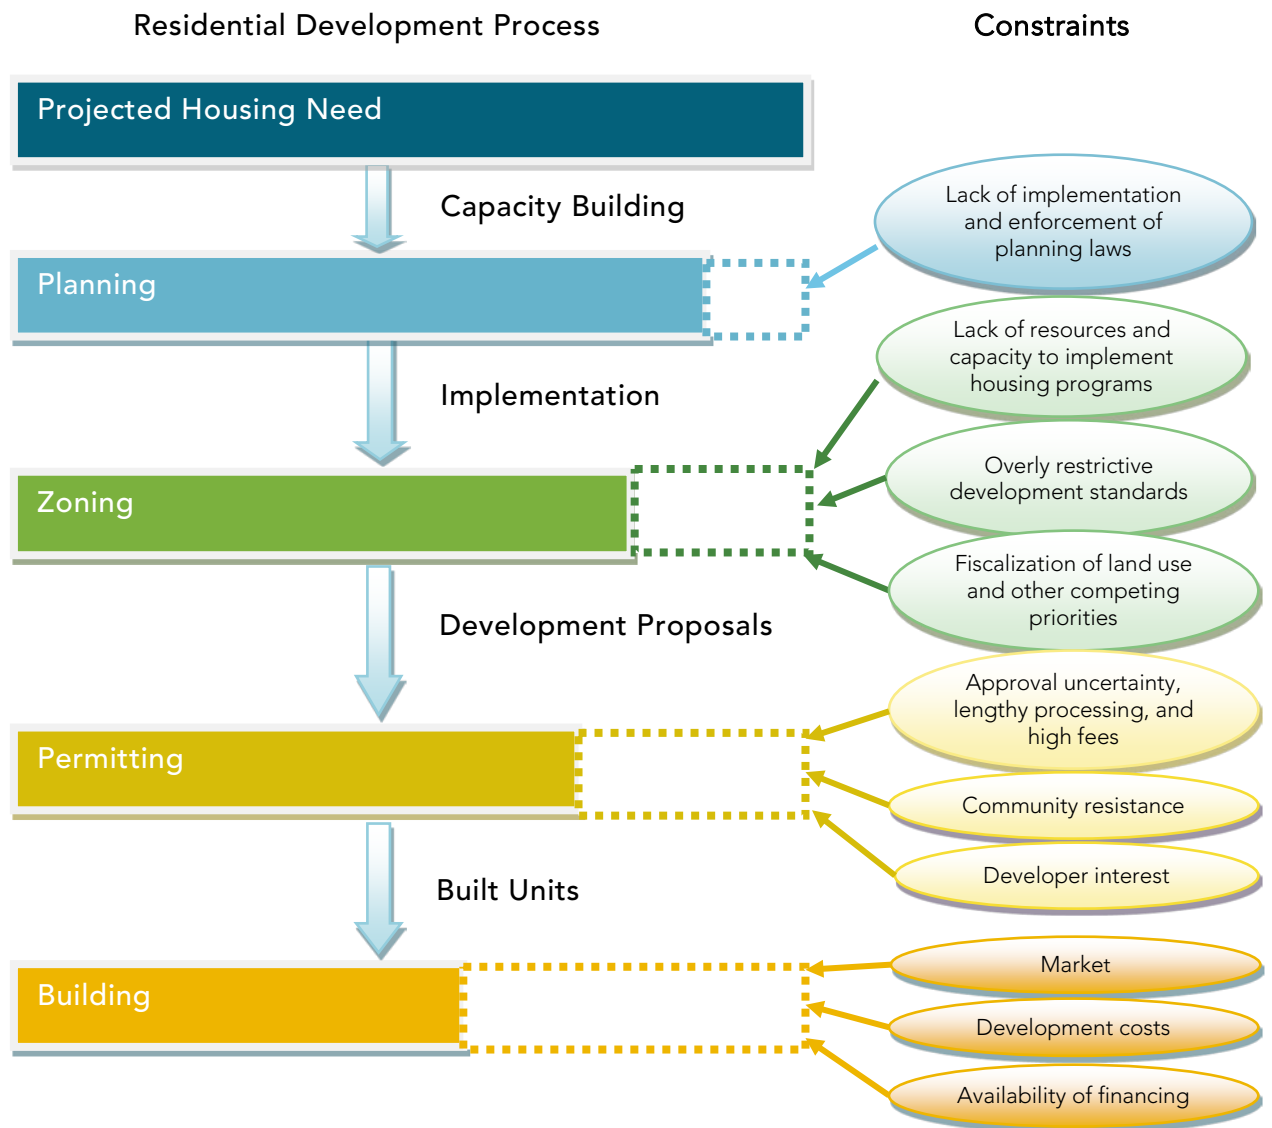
Residential Development Process

Constraints

Projected Housing Need

Capacity Building

Lack of implementation and enforcement of planning laws

Planning

Lack of resources and capacity to implement housing programs

Implementation

Overly restrictive development standards

Zoning

Fiscalization of land use and other competing priorities

Development Proposals

Approval uncertainty, lengthy processing, and high fees

Permitting

Community resistance

Developer interest

Built Units

Market

Building

Development costs

Availability of financing